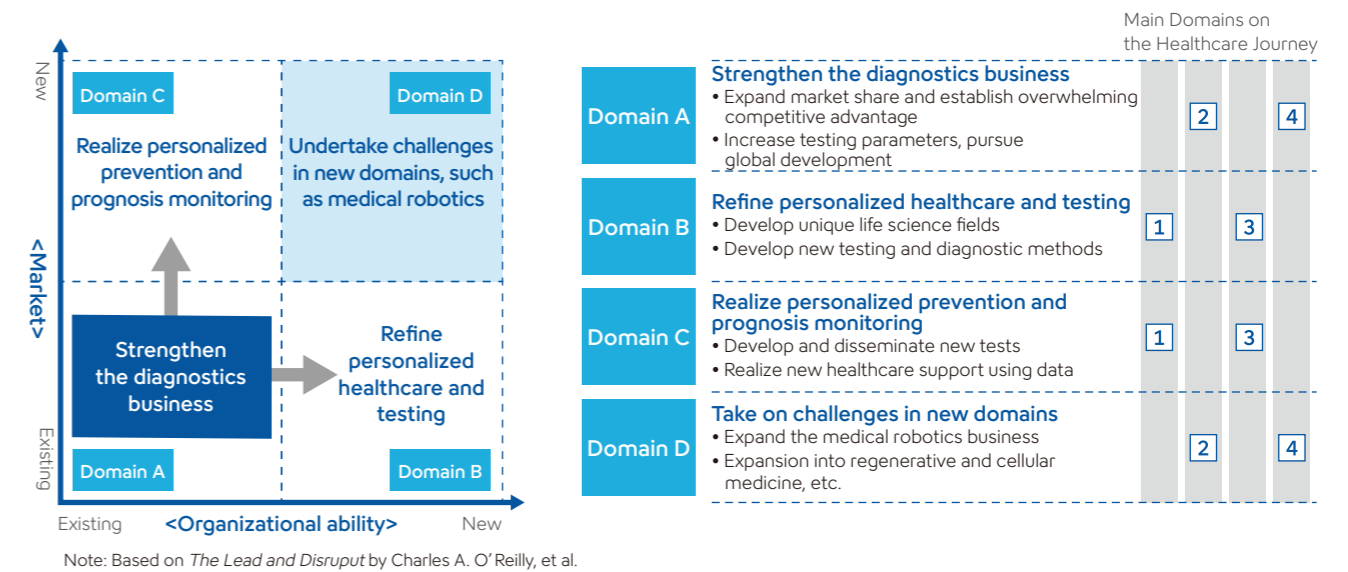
New

<Market>

Existing

Domain C

Realize personalized prevention and prognosis monitoring

Domain D

Undertake challenges in new domains, such as medical robotics

Strengthen the diagnostics business

Refine personalized healthcare and testing

Domain A

Domain B

Existing <Organizational ability> New

Main Domains on the Healthcare Journey

| | | 1 | 2 | 3 | 4 |
|---|---|---|---|---|---|
| Domain A | Strengthen the diagnostics business<br>• Expand market share and establish overwhelming competitive advantage<br>• Increase testing parameters, pursue global development | | 2 | | 4 |
| Domain B | Refine personalized healthcare and testing<br>• Develop unique life science fields<br>• Develop new testing and diagnostic methods | 1 | | 3 | |
| Domain C | Realize personalized prevention and prognosis monitoring<br>• Develop and disseminate new tests<br>• Realize new healthcare support using data | 1 | | 3 | |
| Domain D | Take on challenges in new domains<br>• Expand the medical robotics business<br>• Expansion into regenerative and cellular medicine, etc. | | 2 | | 4 |

Note: Based on The Lead and Disruput by Charles A. O' Reilly, et al.